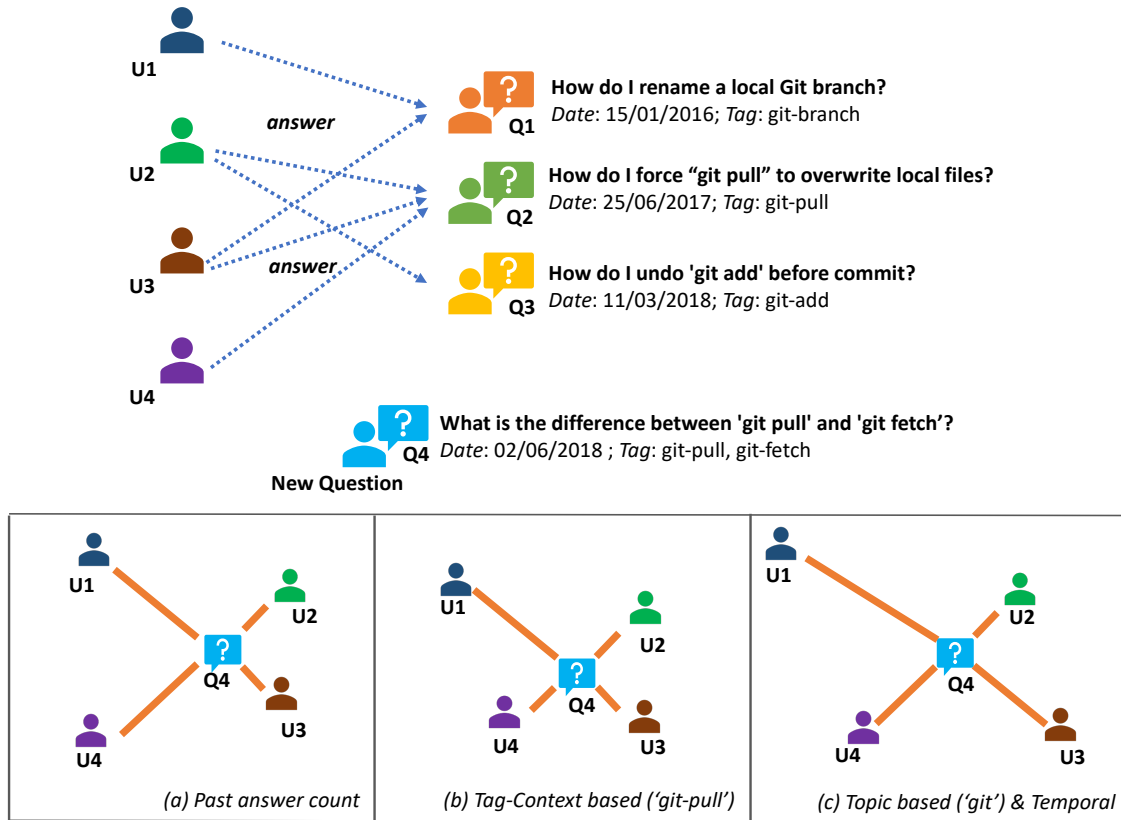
U1

U2

U3

U4

answer

answer

Q1 How do I rename a local Git branch?
Date: 15/01/2016; Tag: git-branch

Q2 How do I force “git pull” to overwrite local files?
Date: 25/06/2017; Tag: git-pull

Q3 How do I undo 'git add' before commit?
Date: 11/03/2018; Tag: git-add

Q4 What is the difference between 'git pull' and 'git fetch’?
Date: 02/06/2018 ; Tag: git-pull, git-fetch

New Question

U1 U2 Q4 U3 U4

(a) Past answer count

U1 U2 Q4 U4 U3

(b) Tag-Context based (‘git-pull’)

U1 U2 Q4 U4 U3

(c) Topic based (‘git’) & Temporal